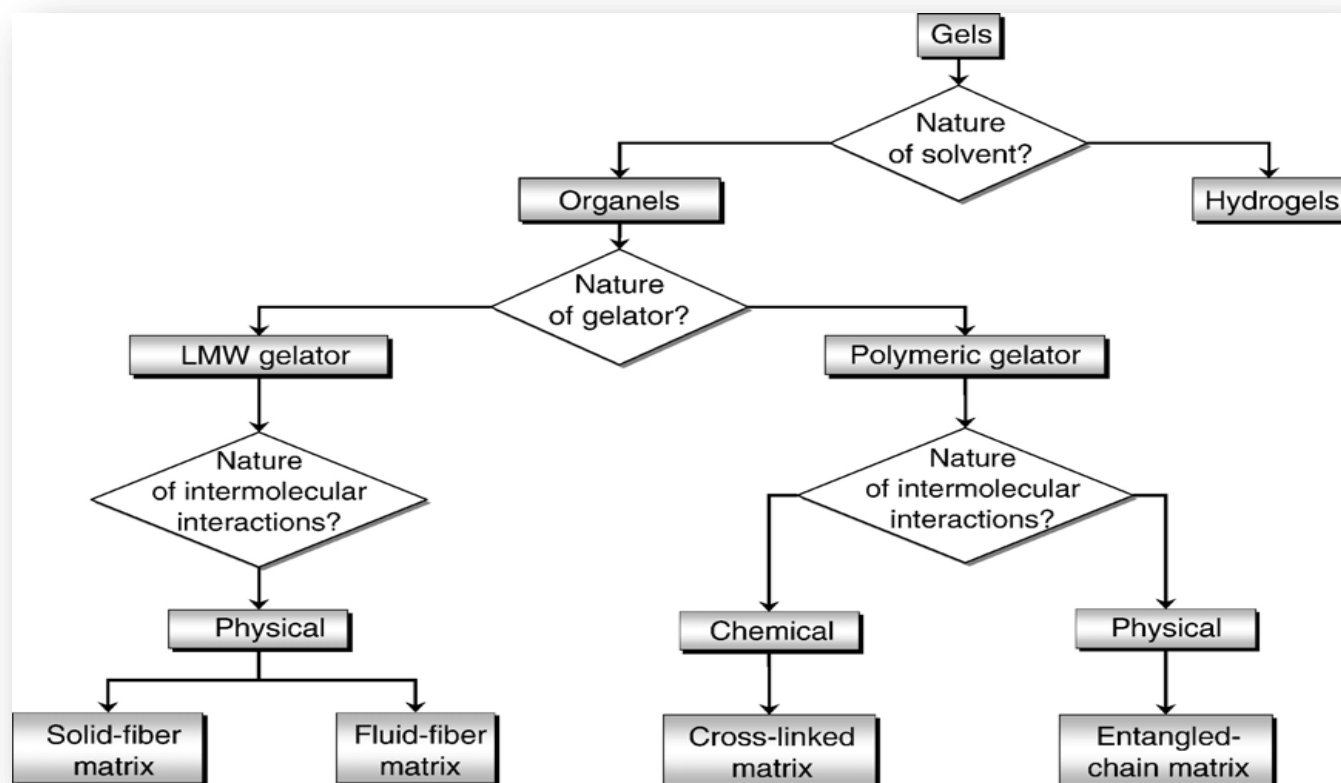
Gels

Nature of solvent?

Organels

Hydrogels

Nature of gelator?

LMW gelator

Polymeric gelator

Nature of intermolecular interactions?

Nature of intermolecular interactions?

Physical

Chemical

Physical

Solid-fiber matrix

Fluid-fiber matrix

Cross-linked matrix

Entangled-chain matrix